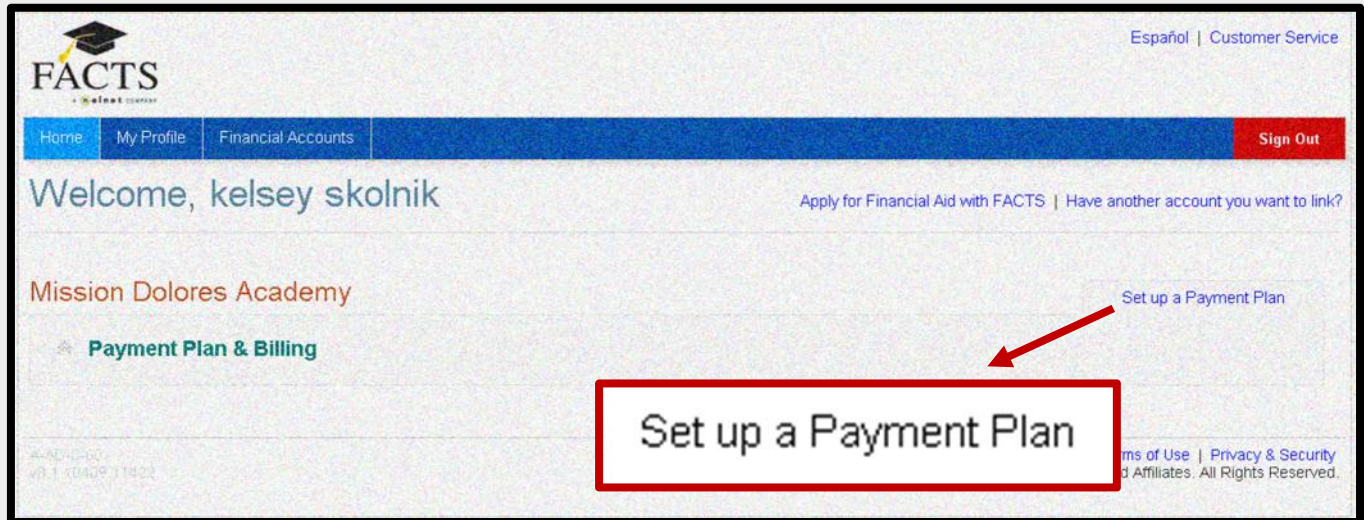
FACTS
A Nelnet COMPANY

Español | Customer Service

Home | My Profile | Financial Accounts | Sign Out

Welcome, kelsey skolnik

Apply for Financial Aid with FACTS | Have another account you want to link?

Mission Dolores Academy

Set up a Payment Plan

Payment Plan & Billing

Set up a Payment Plan

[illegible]
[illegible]

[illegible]rms of Use | Privacy & Security
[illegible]d Affiliates. All Rights Reserved.